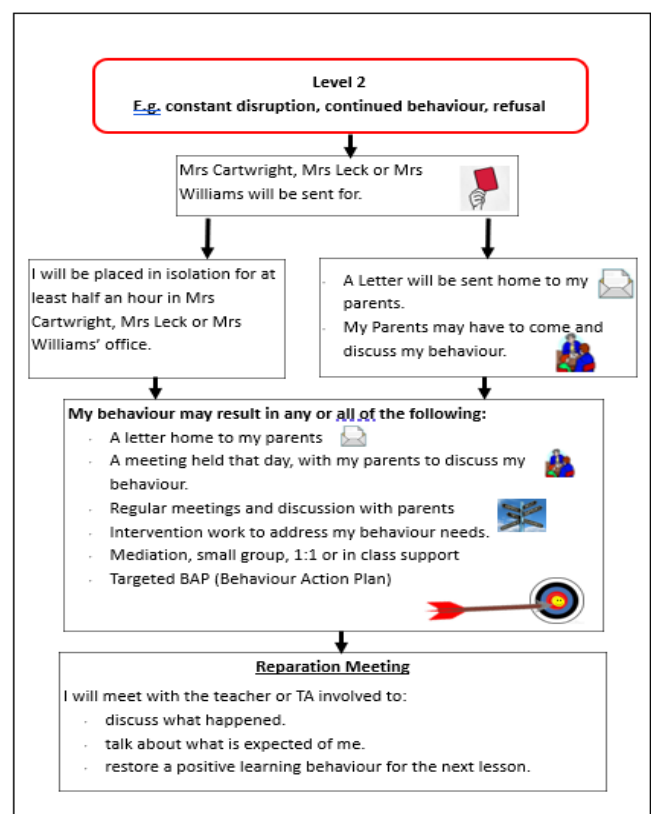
Level 2
E.g. constant disruption, continued behaviour, refusal

Mrs Cartwright, Mrs Leck or Mrs Williams will be sent for.

I will be placed in isolation for at least half an hour in Mrs Cartwright, Mrs Leck or Mrs Williams' office.

- A Letter will be sent home to my parents.
- My Parents may have to come and discuss my behaviour.

My behaviour may result in any or all of the following:
- A letter home to my parents
- A meeting held that day, with my parents to discuss my behaviour.
- Regular meetings and discussion with parents
- Intervention work to address my behaviour needs.
- Mediation, small group, 1:1 or in class support
- Targeted BAP (Behaviour Action Plan)

Reparation Meeting
I will meet with the teacher or TA involved to:
- discuss what happened.
- talk about what is expected of me.
- restore a positive learning behaviour for the next lesson.